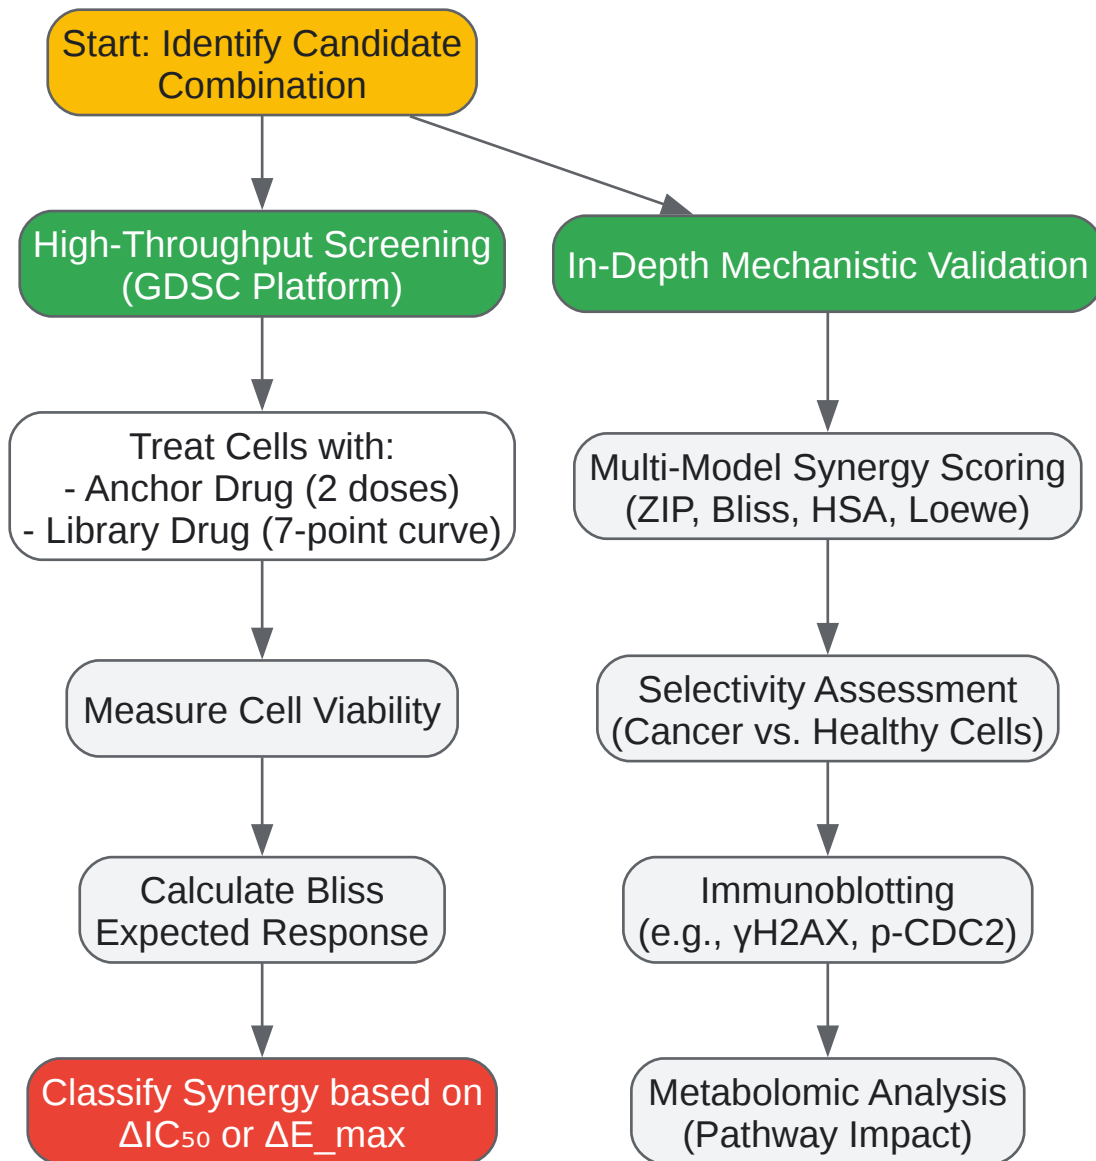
Start: Identify Candidate Combination

High-Throughput Screening (GDSC Platform)

In-Depth Mechanistic Validation

Treat Cells with:
- Anchor Drug (2 doses)
- Library Drug (7-point curve)

Multi-Model Synergy Scoring (ZIP, Bliss, HSA, Loewe)

Measure Cell Viability

Selectivity Assessment (Cancer vs. Healthy Cells)

Calculate Bliss Expected Response

Immunoblotting (e.g., γH2AX, p-CDC2)

Classify Synergy based on $\Delta IC_{50}$ or ΔE_max

Metabolomic Analysis (Pathway Impact)